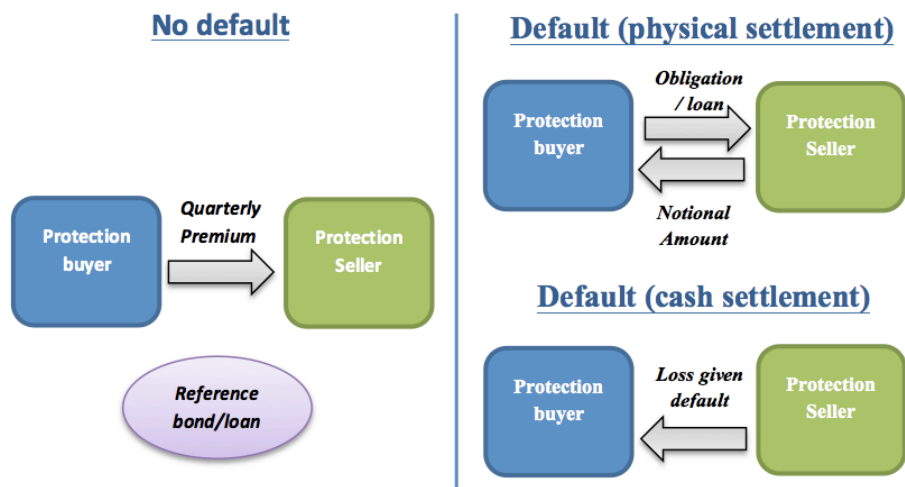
No default

Protection buyer

Quarterly Premium

Protection Seller

Reference bond/loan

Default (physical settlement)

Protection buyer

Obligation / loan

Protection Seller

Notional Amount

Default (cash settlement)

Protection buyer

Loss given default

Protection Seller